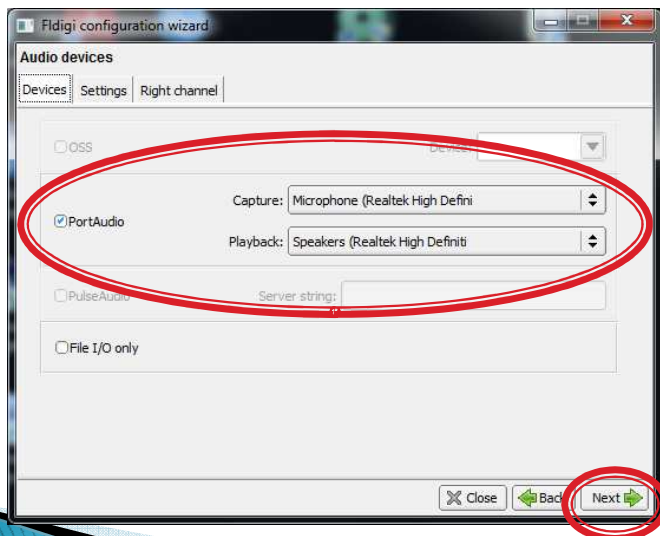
Fldigi configuration wizard

Audio devices

Devices | Settings | Right channel

OSS

Device:

PortAudio

Capture: Microphone (Realtek High Defini

Playback: Speakers (Realtek High Definiti

PulseAudio

Server string:

File I/O only

Close

Back

Next